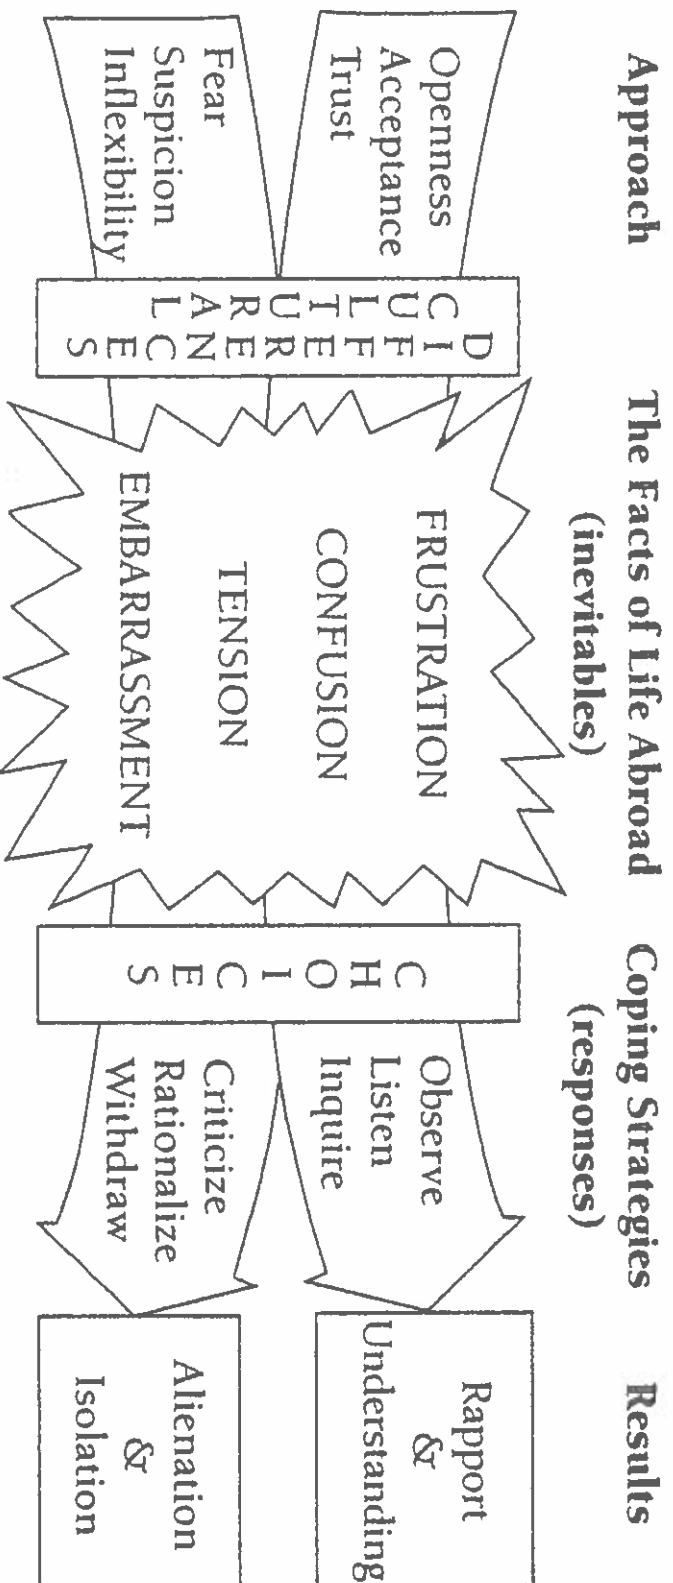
Approach

Openness
Acceptance
Trust

Fear
Suspicion
Inflexibility

CULTURE
DIFFERENCES

The Facts of Life Abroad
(inevitables)

FRUSTRATION
CONFUSION
TENSION
EMBARRASSMENT

Coping Strategies
(responses)

CHOICES

Observe
Listen
Inquire

Criticize
Rationalize
Withdraw

Results

Rapport
&
Understanding

Alienation
&
Isolation